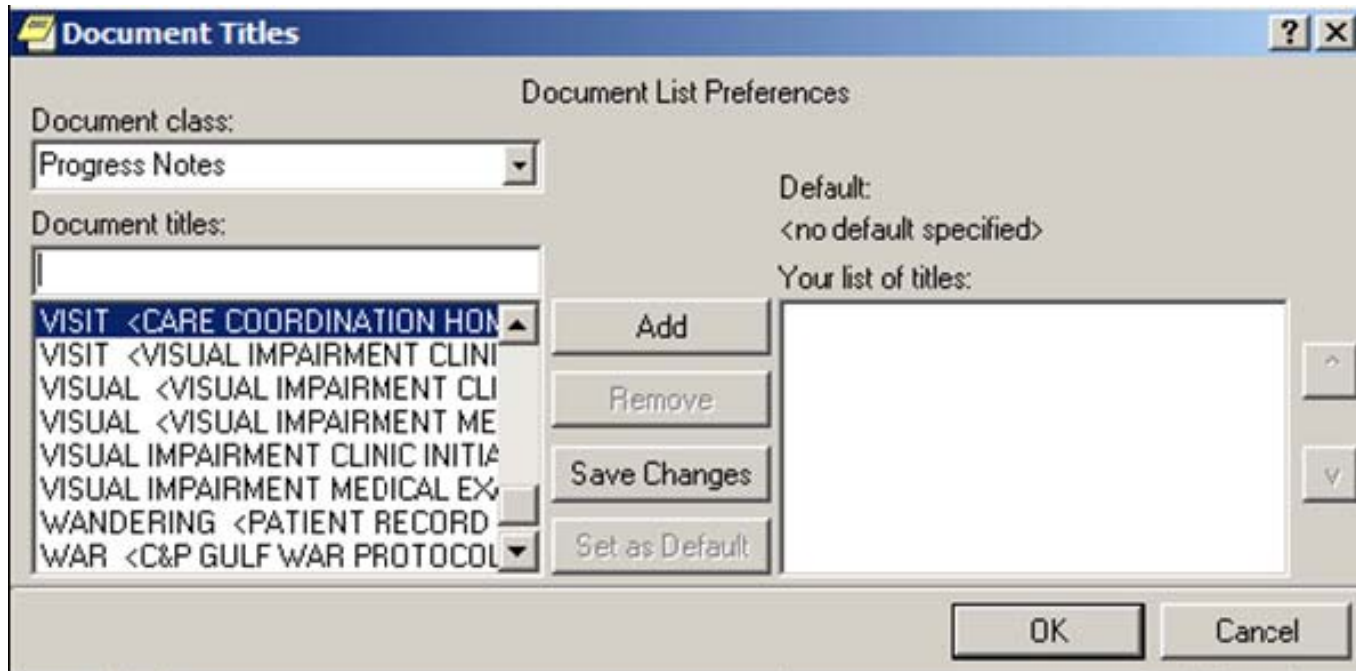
Document Titles

? X

Document List Preferences

Document class:

Progress Notes

Document titles:

VISIT <CARE COORDINATION HON
VISIT <VISUAL IMPAIRMENT CLINI
VISUAL <VISUAL IMPAIRMENT CLI
VISUAL <VISUAL IMPAIRMENT ME
VISUAL IMPAIRMENT CLINIC INITIA
VISUAL IMPAIRMENT MEDICAL EX
WANDERING <PATIENT RECORD
WAR <C&P GULF WAR PROTOCOL

Add

Remove

Save Changes

Set as Default

Default:

<no default specified>

Your list of titles:

^

v

OK

Cancel